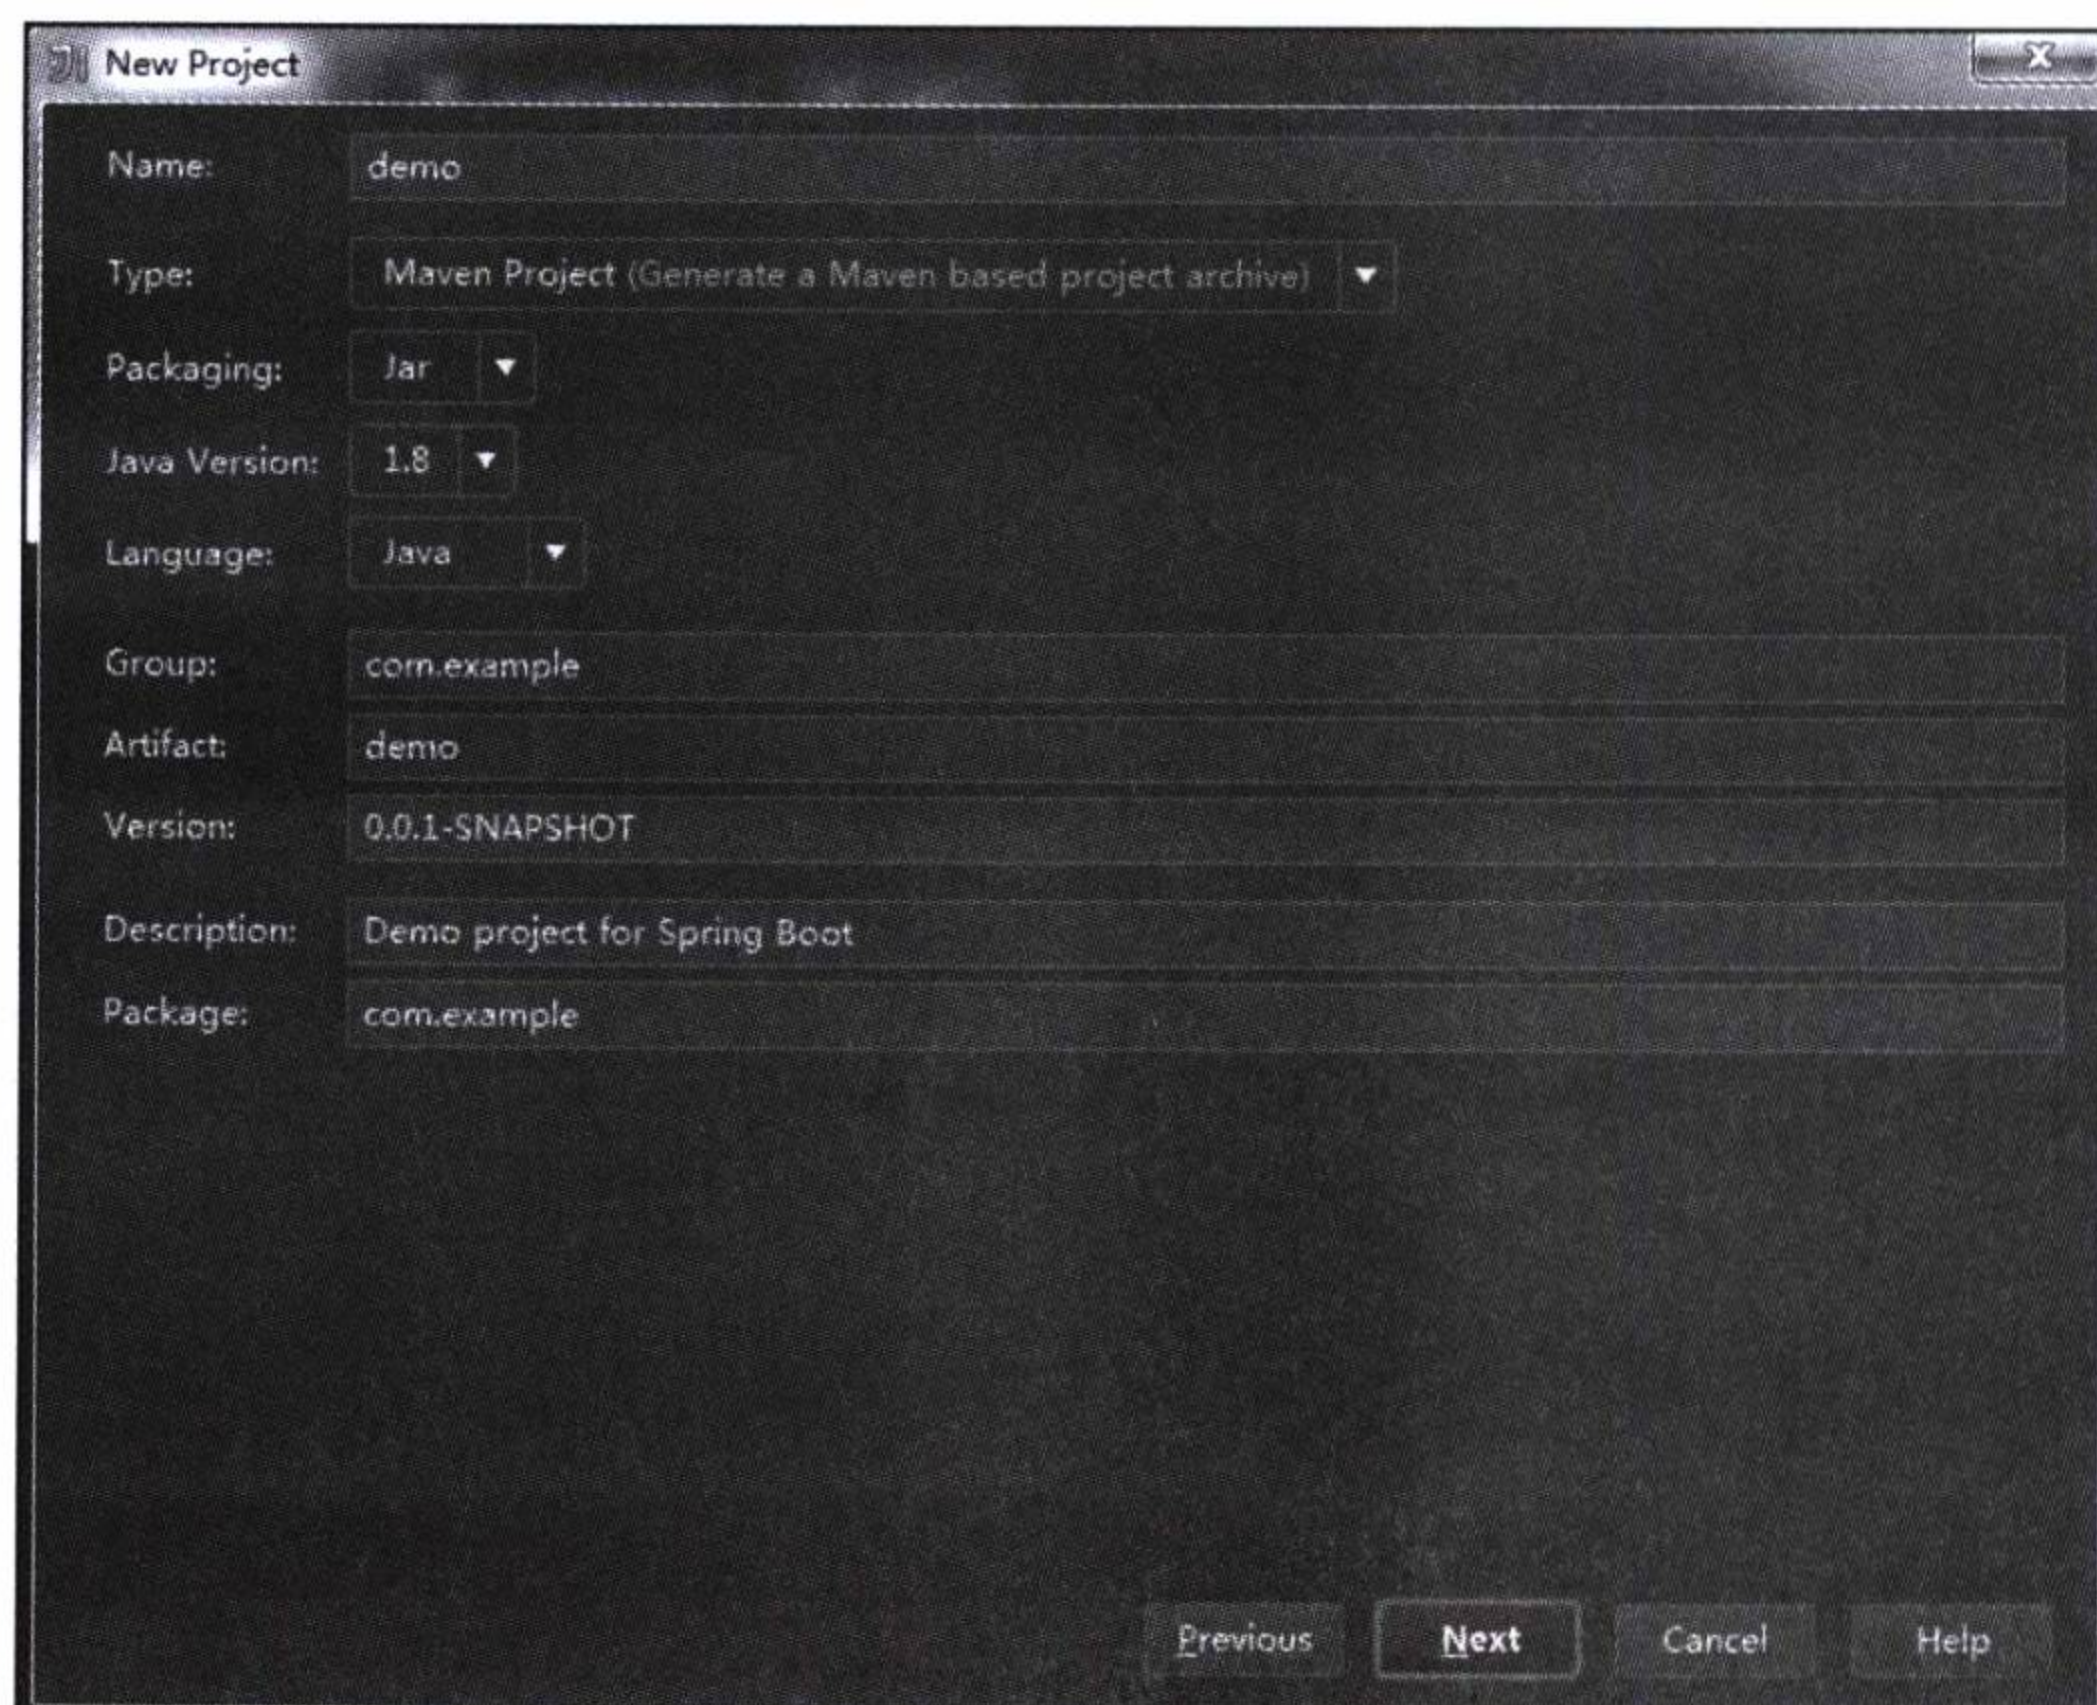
New Project

Name: demo

Type: Maven Project (Generate a Maven based project archive)

Packaging: Jar

Java Version: 1.8

Language: Java

Group: com.example

Artifact: demo

Version: 0.0.1-SNAPSHOT

Description: Demo project for Spring Boot

Package: com.example

Previous Next Cancel Help